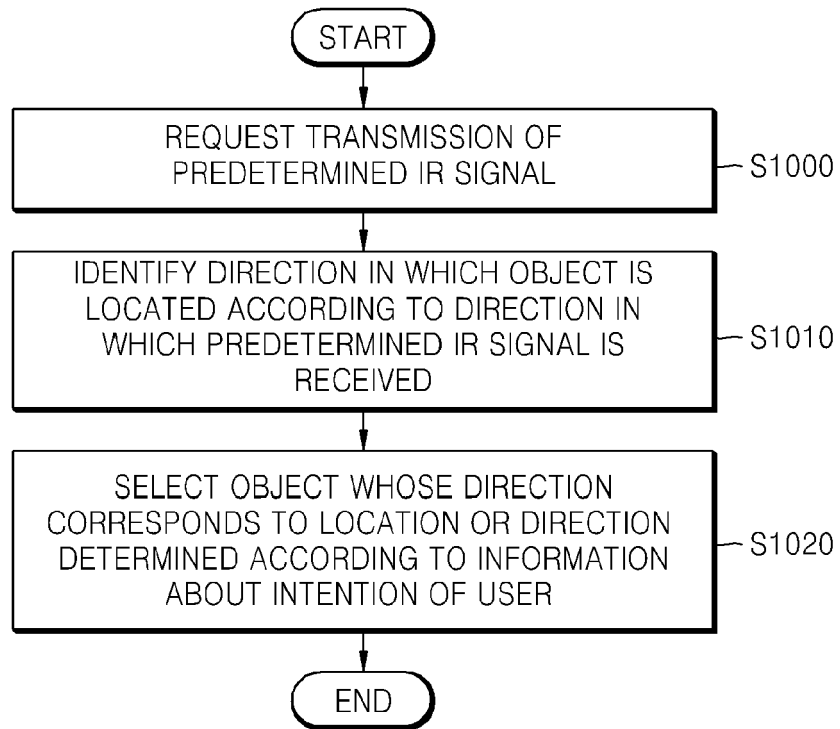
START

REQUEST TRANSMISSION OF PREDETERMINED IR SIGNAL

S1000

IDENTIFY DIRECTION IN WHICH OBJECT IS LOCATED ACCORDING TO DIRECTION IN WHICH PREDETERMINED IR SIGNAL IS RECEIVED

S1010

SELECT OBJECT WHOSE DIRECTION CORRESPONDS TO LOCATION OR DIRECTION DETERMINED ACCORDING TO INFORMATION ABOUT INTENTION OF USER

S1020

END